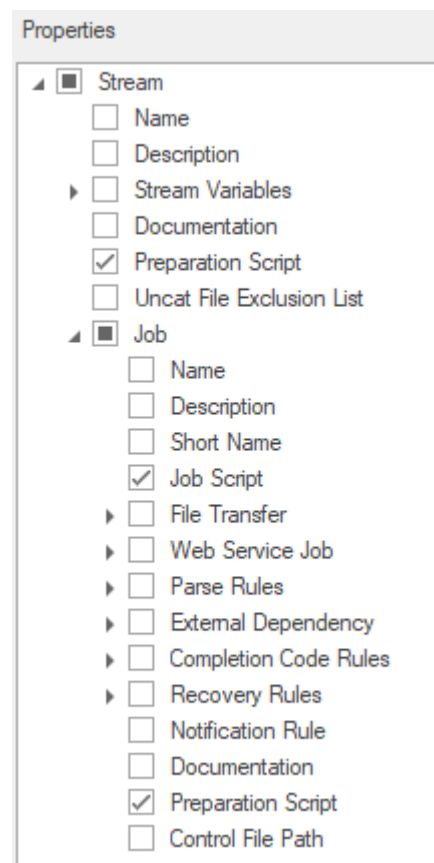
Properties

Stream
Name
Description
Stream Variables
Documentation
Preparation Script
Uncat File Exclusion List
Job
Name
Description
Short Name
Job Script
File Transfer
Web Service Job
Parse Rules
External Dependency
Completion Code Rules
Recovery Rules
Notification Rule
Documentation
Preparation Script
Control File Path